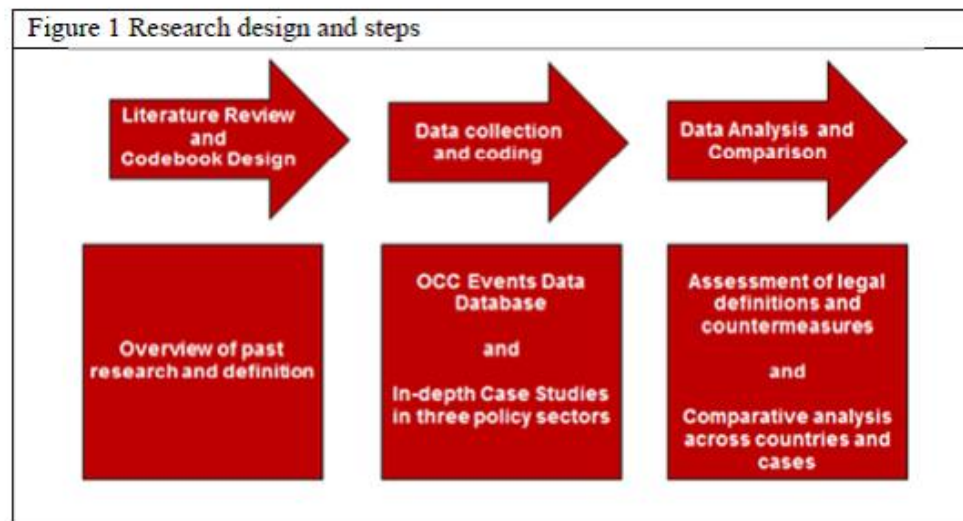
Figure 1 Research design and steps

Literature Review and Codebook Design

Data collection and coding

Data Analysis and Comparison

Overview of past research and definition

OCC Events Data Database

and

In-depth Case Studies in three policy sectors

Assessment of legal definitions and countermeasures

and

Comparative analysis across countries and cases